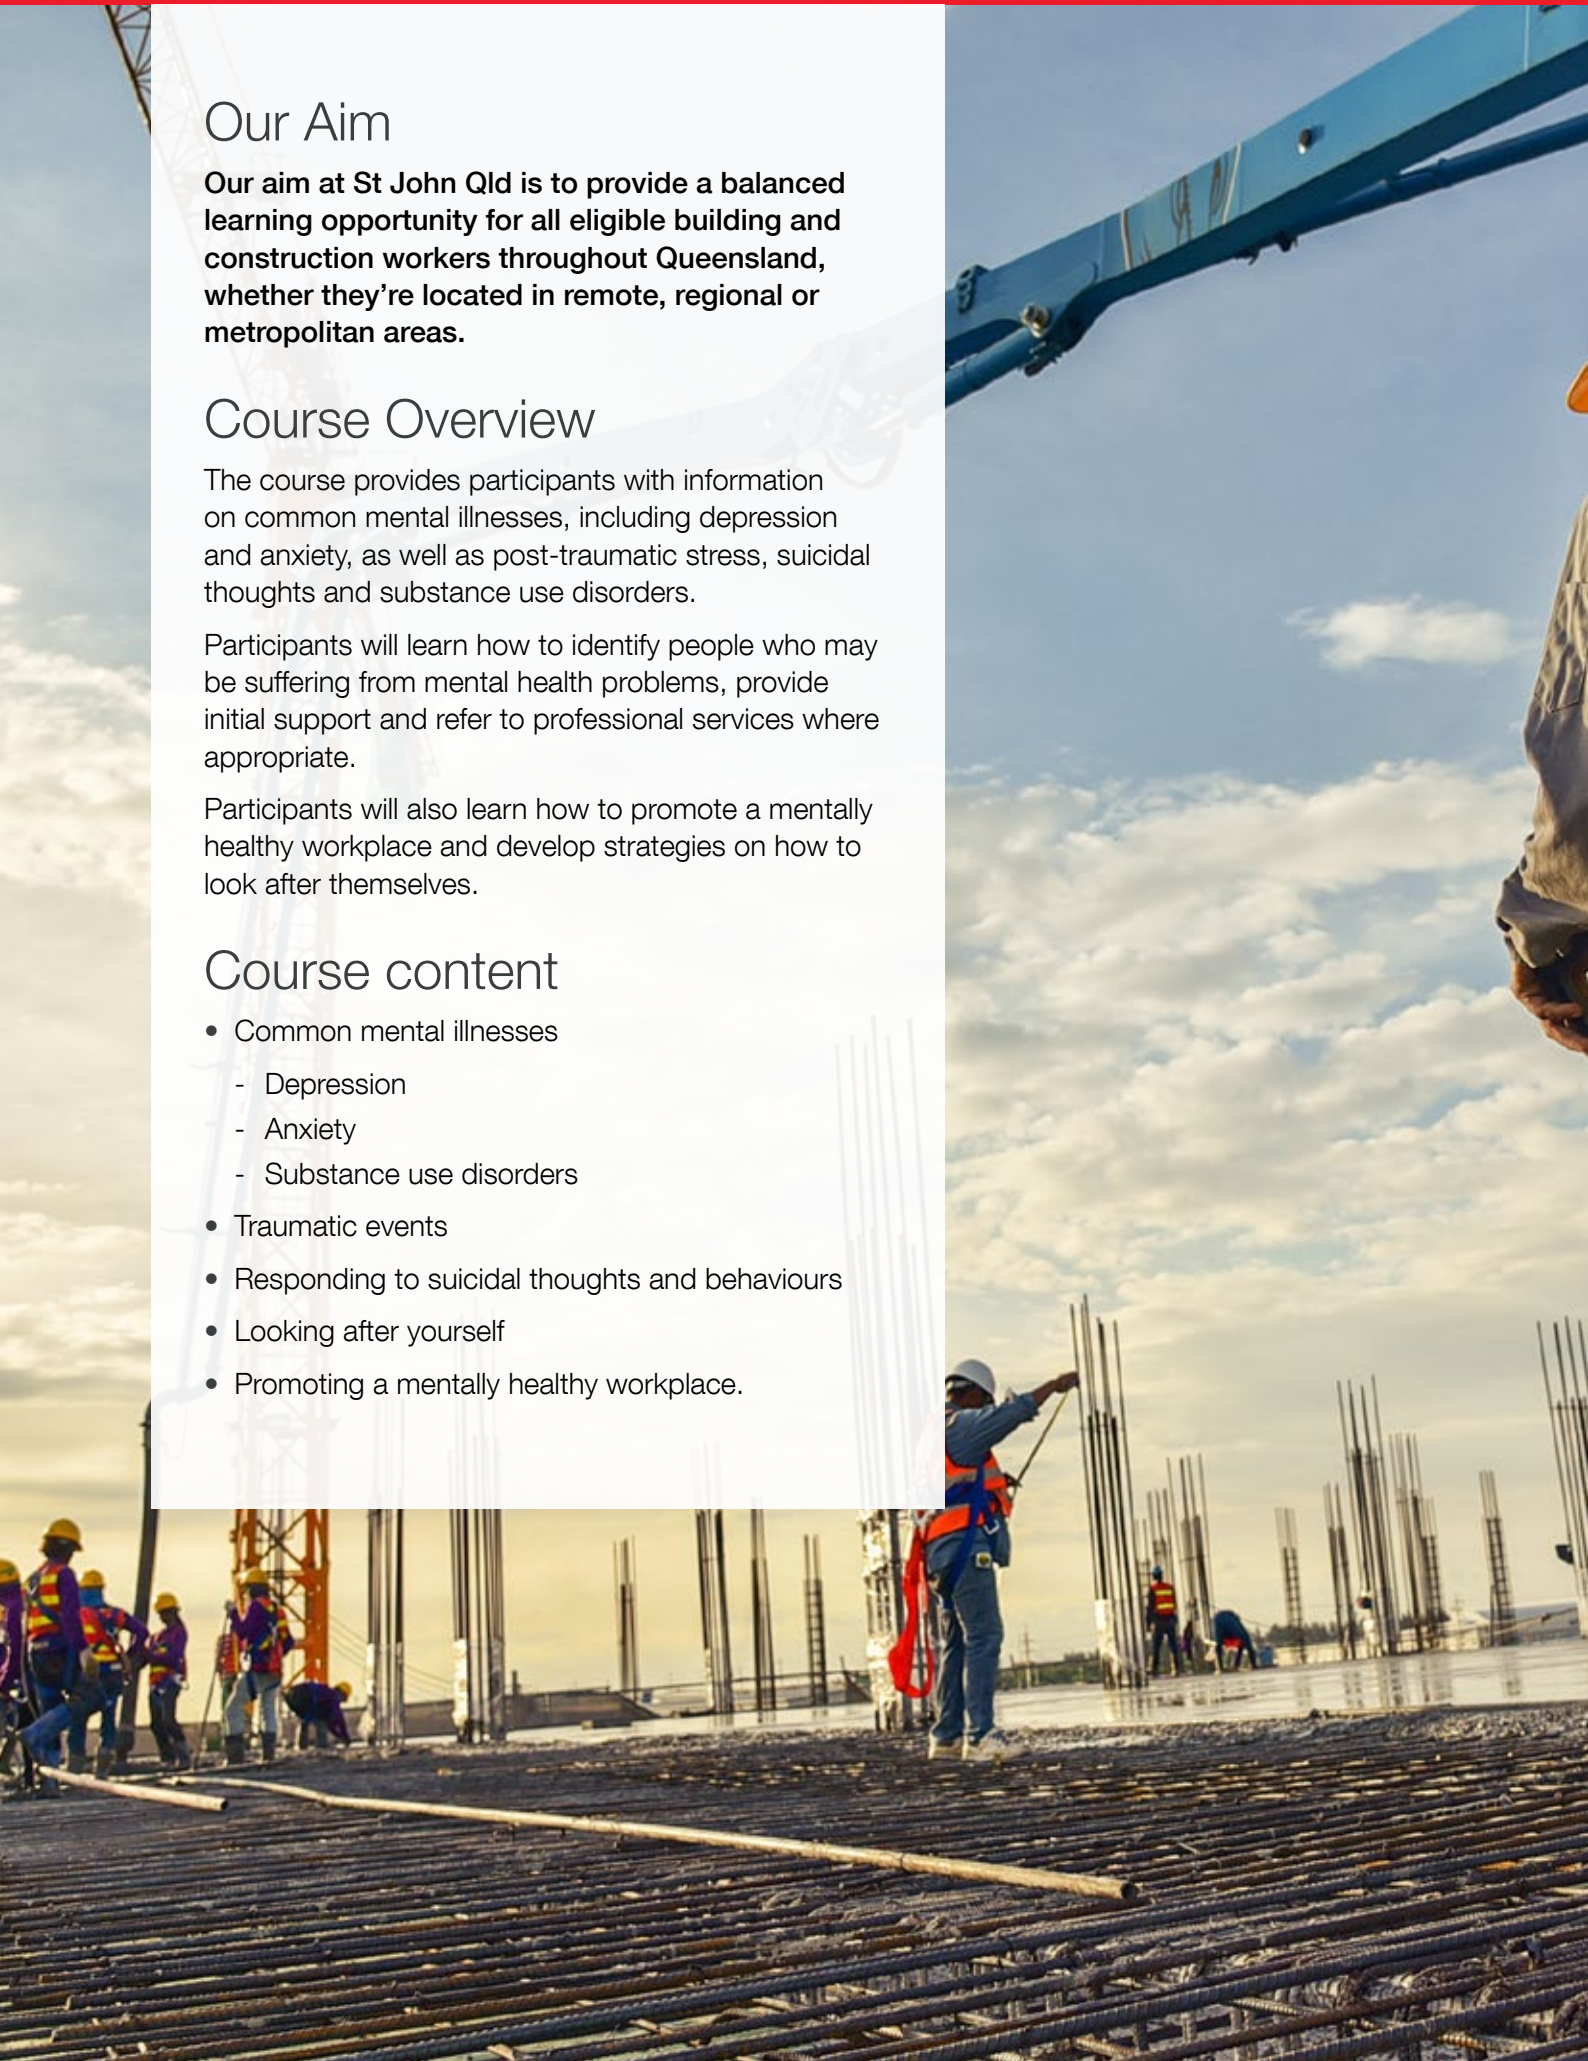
Our Aim

Our aim at St John Qld is to provide a balanced learning opportunity for all eligible building and construction workers throughout Queensland, whether they're located in remote, regional or metropolitan areas.

Course Overview

The course provides participants with information on common mental illnesses, including depression and anxiety, as well as post-traumatic stress, suicidal thoughts and substance use disorders.

Participants will learn how to identify people who may be suffering from mental health problems, provide initial support and refer to professional services where appropriate.

Participants will also learn how to promote a mentally healthy workplace and develop strategies on how to look after themselves.

Course content

- Common mental illnesses
  - Depression
  - Anxiety
  - Substance use disorders
- Traumatic events
- Responding to suicidal thoughts and behaviours
- Looking after yourself
- Promoting a mentally healthy workplace.